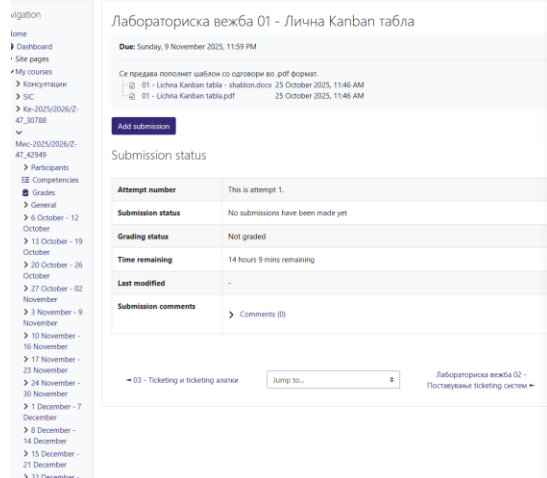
vigation

Home
Dashboard
Site pages
My courses
> Консултации
> SIC
> Ке-2025/2026/Z-47_30788
Мис-2025/2026/Z-47_42949
> Participants
Competencies
Grades
> General
> 6 October - 12 October
> 13 October - 19 October
> 20 October - 26 October
> 27 October - 02 November
> 3 November - 9 November
> 10 November - 16 November
> 17 November - 23 November
> 24 November - 30 November
> 1 December - 7 December
> 8 December - 14 December
> 15 December - 21 December
> 22 December - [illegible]

Лабораториска вежба 01 - Лична Kanban табла

Due: Sunday, 9 November 2025, 11:59 PM

Се предава пополнет шаблон со одговори во .pdf формат.
01 - Lichna Kanban tabla - shablon.docx 25 October 2025, 11:46 AM
01 - Lichna Kanban tabla.pdf 25 October 2025, 11:46 AM

Add submission

Submission status

| | |
|---|---|
| Attempt number | This is attempt 1. |
| Submission status | No submissions have been made yet |
| Grading status | Not graded |
| Time remaining | 14 hours 9 mins remaining |
| Last modified | - |
| Submission comments | > Comments (0) |

◄ 03 - Ticketing и ticketing алатки

Jump to...

Лабораториска вежба 02 - Поставување ticketing систем ►